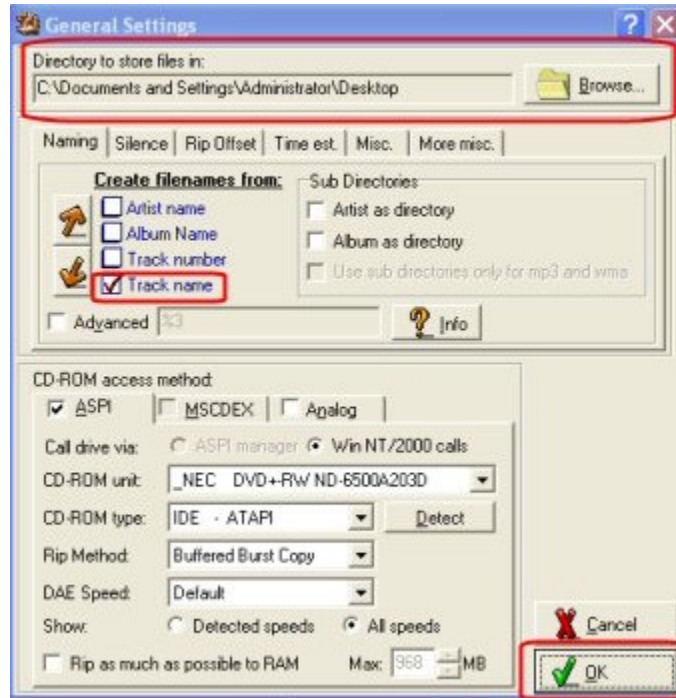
General Settings

Directory to store files in:
C:\Documents and Settings\Administrator\Desktop
Browse...

Naming | Silence | Rip Offset | Time est. | Misc. | More misc.

Create filenames from:
Artist name
Album Name
Track number
Track name

Sub Directories
Artist as directory
Album as directory
Use sub directories only for mp3 and wma

Advanced %3
Info

CD-ROM access method:
ASPI | MSCDEX | Analog

Call drive via: ASPI manager Win NT/2000 calls
CD-ROM unit: _NEC DVD+RW ND-6500A203D
CD-ROM type: IDE - ATAPI
Detect
Rip Method: Buffered Burst Copy
DAE Speed: Default
Show: Detected speeds All speeds
Rip as much as possible to RAM
Max: 968 MB

Cancel
OK